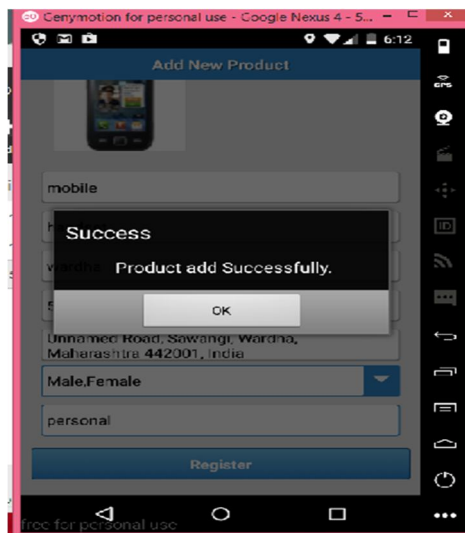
Genymotion for personal use - Google Nexus 4 - 5...

6:12

Add New Product

mobile

h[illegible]

wardha

5

Success

Product add Successfully.

OK

Unnamed Road, Sawangi, Wardha, Maharashtra 442001, India

Male,Female

personal

Register

GPS

ID

free for personal use